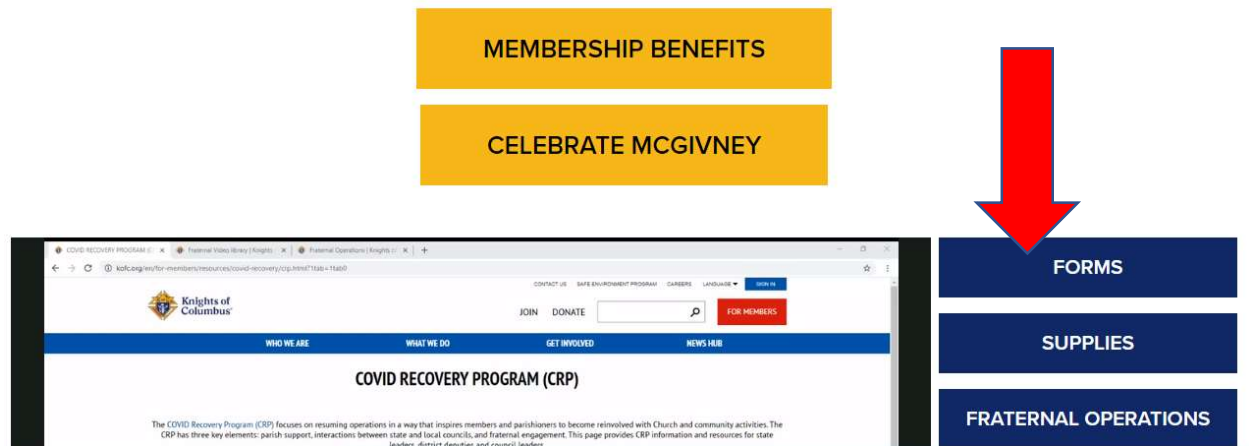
MEMBERSHIP BENEFITS

CELEBRATE MCGIVNEY

COVID RECOVERY PROGRAM (C ×
Fraternal Video library | Knights ×
Fraternal Operations | Knights ×
+

kofc.org/en/for-members/resources/covid-recovery/crp.html?1tab=1tab0

CONTACT US SAFE ENVIRONMENT PROGRAM CAREERS LANGUAGE SIGN IN

Knights of Columbus

JOIN DONATE

FOR MEMBERS

WHO WE ARE WHAT WE DO GET INVOLVED NEWS HUB

COVID RECOVERY PROGRAM (CRP)

The COVID Recovery Program (CRP) focuses on resuming operations in a way that inspires members and parishioners to become reinvolved with Church and community activities. The CRP has three key elements: parish support, interactions between state and local councils, and fraternal engagement. This page provides CRP information and resources for state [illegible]

FORMS

SUPPLIES

FRATERNAL OPERATIONS